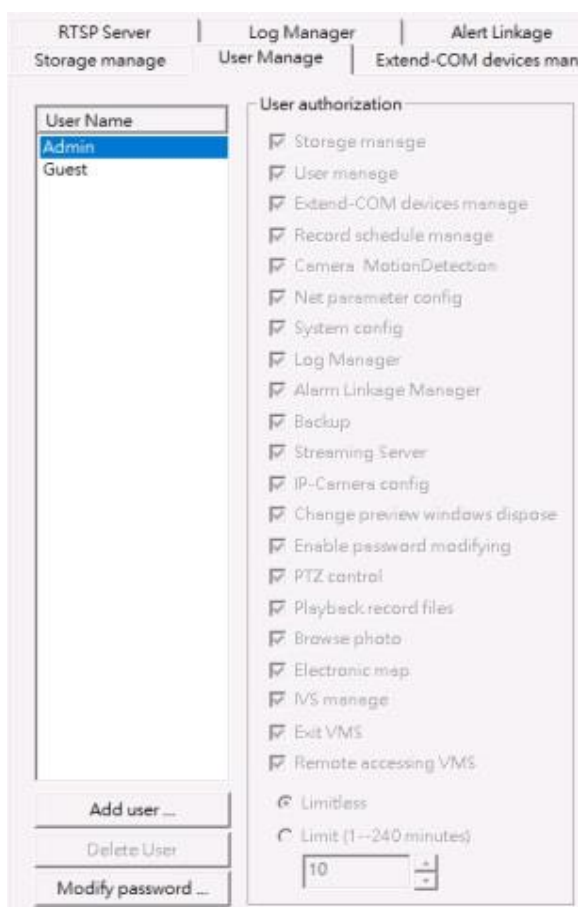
RTSP Server | Log Manager | Alert Linkage
Storage manage | User Manage | Extend-COM devices man

User Name
Admin
Guest

User authorization
Storage manage
User manage
Extend-COM devices manage
Record schedule manage
Camera MotionDetection
Net parameter config
System config
Log Manager
Alarm Linkage Manager
Backup
Streaming Server
IP-Camera config
Change preview windows dispose
Enable password modifying
PTZ control
Playback record files
Browse photo
Electronic map
IVS manage
Exit VMS
Remote accessing VMS

Limitless
Limit (1--240 minutes)
10

Add user ...
Delete User
Modify password ...